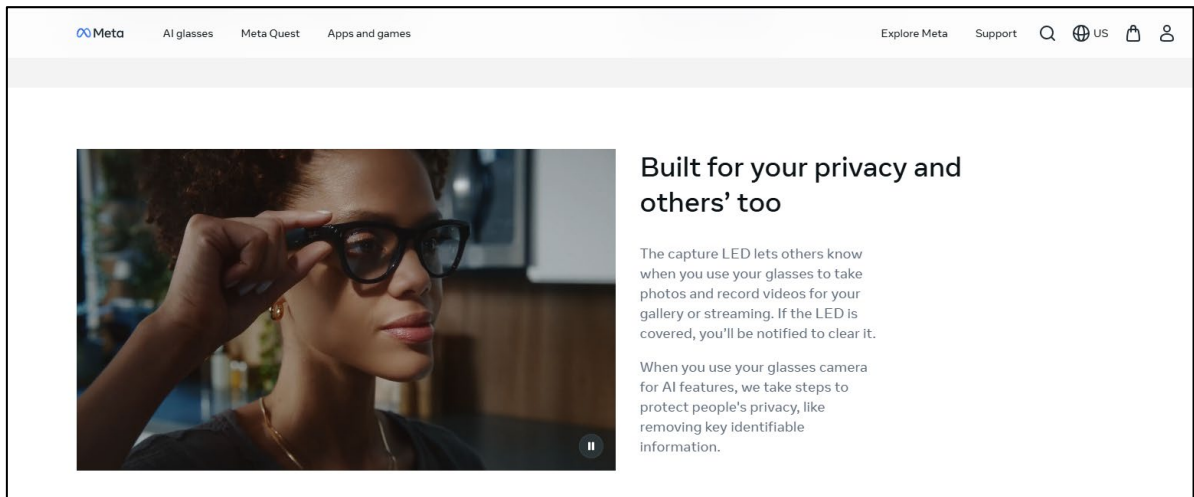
Meta AI glasses Meta Quest Apps and games Explore Meta Support US

Built for your privacy and others' too

The capture LED lets others know when you use your glasses to take photos and record videos for your gallery or streaming. If the LED is covered, you'll be notified to clear it.

When you use your glasses camera for AI features, we take steps to protect people's privacy, like removing key identifiable information.